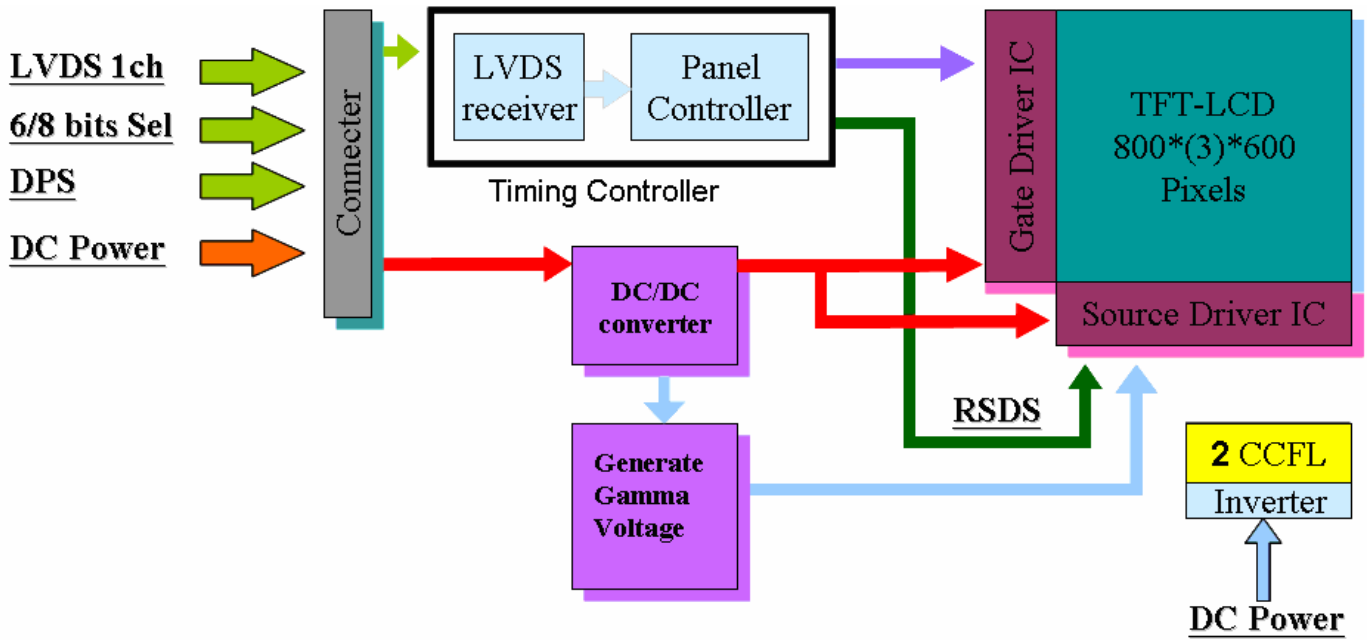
LVDS 1ch

6/8 bits Sel

DPS

DC Power

Connecter

LVDS receiver

Panel Controller

Timing Controller

Gate Driver IC

TFT-LCD 800*(3)*600 Pixels

Source Driver IC

DC/DC converter

Generate Gamma Voltage

RSDS

2 CCFL

Inverter

DC Power